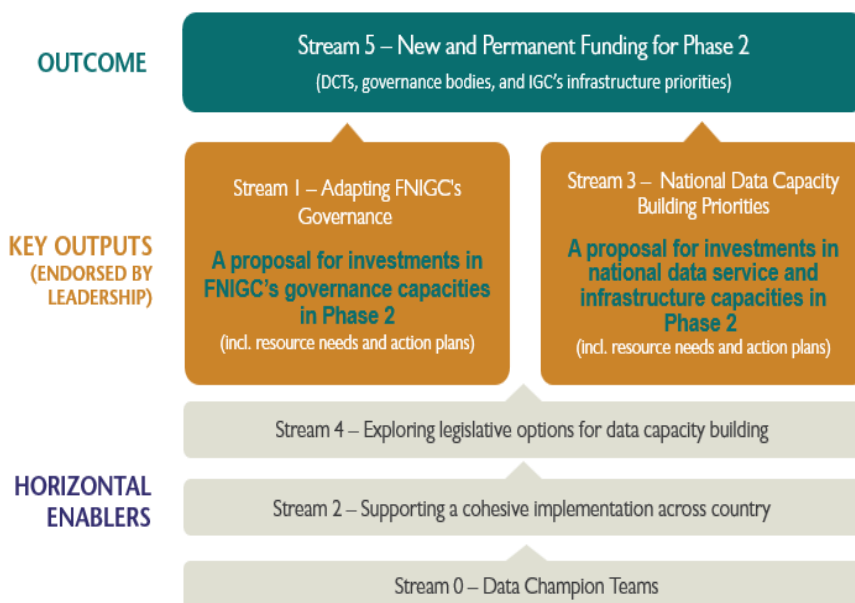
OUTCOME

Stream 5 – New and Permanent Funding for Phase 2
(DCTs, governance bodies, and IGC's infrastructure priorities)

KEY OUTPUTS (ENDORSED BY LEADERSHIP)

Stream 1 – Adapting FNIGC's Governance
A proposal for investments in FNIGC's governance capacities in Phase 2
(incl. resource needs and action plans)

Stream 3 – National Data Capacity Building Priorities
A proposal for investments in national data service and infrastructure capacities in Phase 2
(incl. resource needs and action plans)

HORIZONTAL ENABLERS

Stream 4 – Exploring legislative options for data capacity building

Stream 2 – Supporting a cohesive implementation across country

Stream 0 – Data Champion Teams